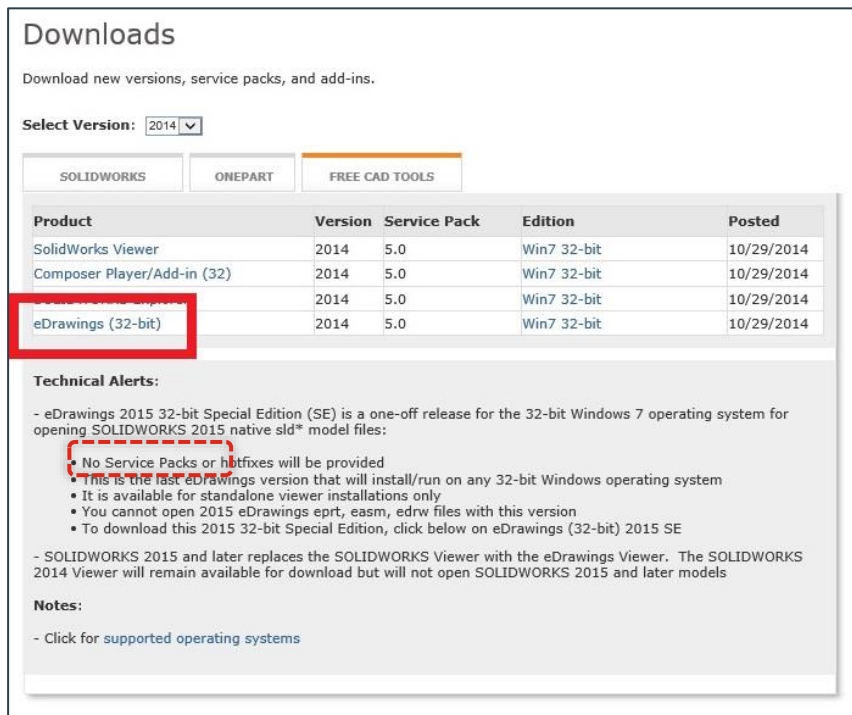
Downloads

Download new versions, service packs, and add-ins.

Select Version: 2014

SOLIDWORKS | ONEPART | FREE CAD TOOLS

| Product | Version | Service Pack | Edition | Posted |
|---|---|---|---|---|
| SolidWorks Viewer | 2014 | 5.0 | Win7 32-bit | 10/29/2014 |
| Composer Player/Add-in (32) | 2014 | 5.0 | Win7 32-bit | 10/29/2014 |
| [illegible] | 2014 | 5.0 | Win7 32-bit | 10/29/2014 |
| eDrawings (32-bit) | 2014 | 5.0 | Win7 32-bit | 10/29/2014 |

Technical Alerts:

- eDrawings 2015 32-bit Special Edition (SE) is a one-off release for the 32-bit Windows 7 operating system for opening SOLIDWORKS 2015 native sld* model files:

• No Service Packs or hotfixes will be provided
• This is the last eDrawings version that will install/run on any 32-bit Windows operating system
• It is available for standalone viewer installations only
• You cannot open 2015 eDrawings eprt, easm, edrw files with this version
• To download this 2015 32-bit Special Edition, click below on eDrawings (32-bit) 2015 SE

- SOLIDWORKS 2015 and later replaces the SOLIDWORKS Viewer with the eDrawings Viewer. The SOLIDWORKS 2014 Viewer will remain available for download but will not open SOLIDWORKS 2015 and later models

Notes:

- Click for supported operating systems